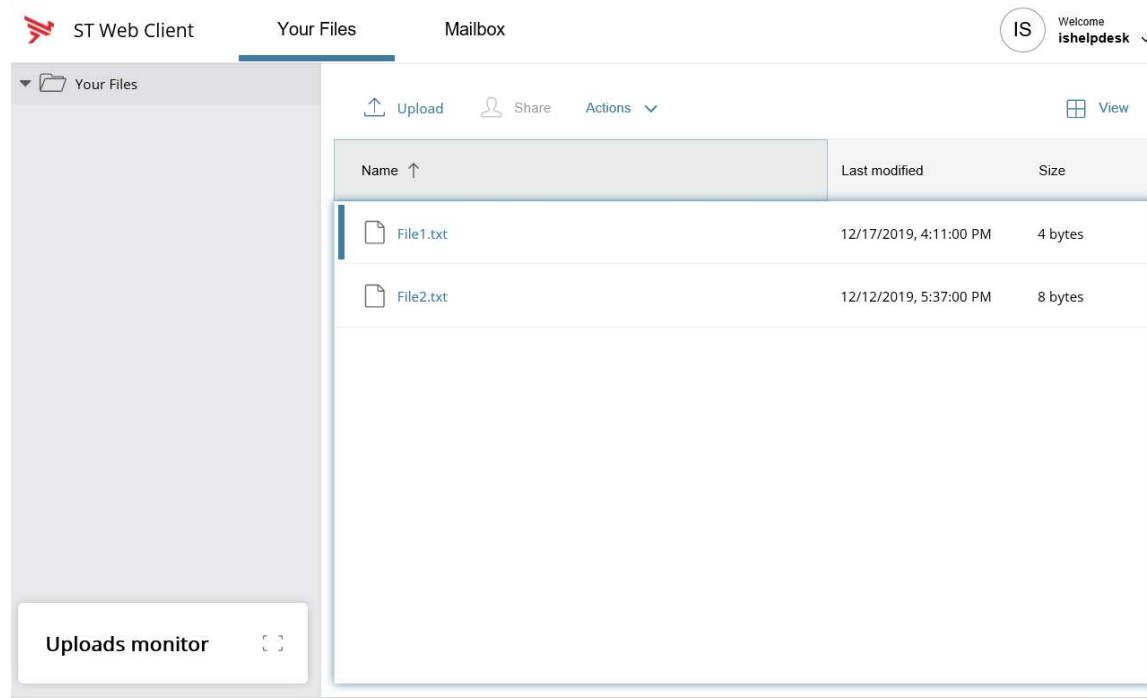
ST Web Client Your Files Mailbox

IS Welcome
ishelpdesk

Your Files

Upload Share Actions

View

| Name ↑ | Last modified | Size |
|---|---|---|
| File1.txt | 12/17/2019, 4:11:00 PM | 4 bytes |
| File2.txt | 12/12/2019, 5:37:00 PM | 8 bytes |

Uploads monitor